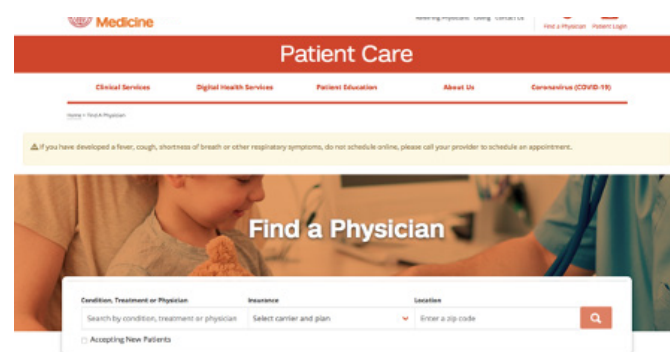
Medicine

Referring Physicians Giving Contact Us

Find a Physician Patient Login

Patient Care

Clinical Services Digital Health Services Patient Education About Us Coronavirus (COVID-19)

Home > Find A Physician

⚠ If you have developed a fever, cough, shortness of breath or other respiratory symptoms, do not schedule online, please call your provider to schedule an appointment.

Find a Physician

Condition, Treatment or Physician

Search by condition, treatment or physician

Insurance

Select carrier and plan

Location

Enter a zip code

Accepting New Patients